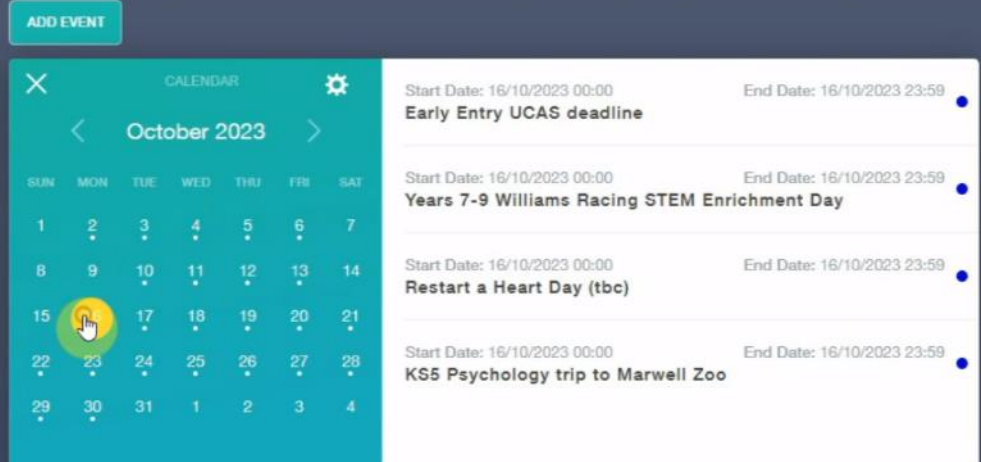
ADD EVENT

CALENDAR

October 2023

| SUN | MON | TUE | WED | THU | FRI | SAT |
|---|---|---|---|---|---|---|
| 1 | 2 | 3 | 4 | 5 | 6 | 7 |
| 8 | 9 | 10 | 11 | 12 | 13 | 14 |
| 15 | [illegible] | 17 | 18 | 19 | 20 | 21 |
| 22 | 23 | 24 | 25 | 26 | 27 | 28 |
| 29 | 30 | 31 | 1 | 2 | 3 | 4 |

Start Date: 16/10/2023 00:00 End Date: 16/10/2023 23:59
Early Entry UCAS deadline

Start Date: 16/10/2023 00:00 End Date: 16/10/2023 23:59
Years 7-9 Williams Racing STEM Enrichment Day

Start Date: 16/10/2023 00:00 End Date: 16/10/2023 23:59
Restart a Heart Day (tbc)

Start Date: 16/10/2023 00:00 End Date: 16/10/2023 23:59
KS5 Psychology trip to Marwell Zoo